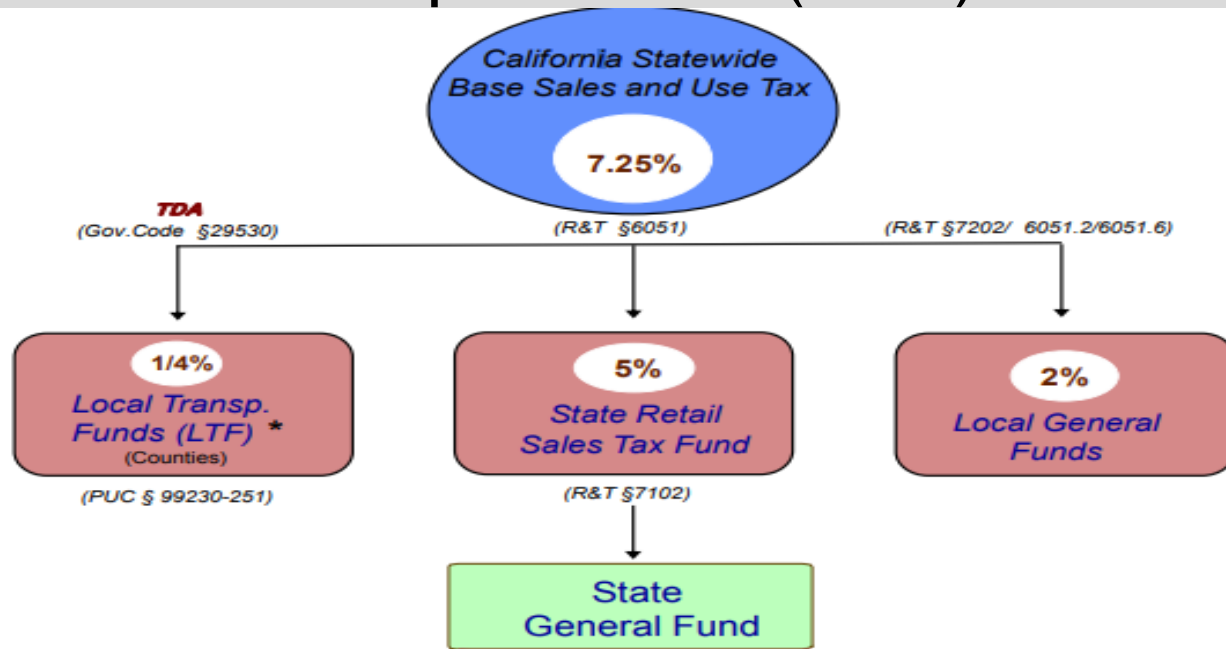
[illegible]

California Statewide Base Sales and Use Tax

7.25%

TDA
(Gov.Code §29530)

(R&T §6051)

(R&T §7202/ 6051.2/6051.6)

1/4%
Local Transp. Funds (LTF) *
(Counties)

5%
State Retail Sales Tax Fund

2%
Local General Funds

(PUC § 99230-251)

(R&T §7102)

State General Fund